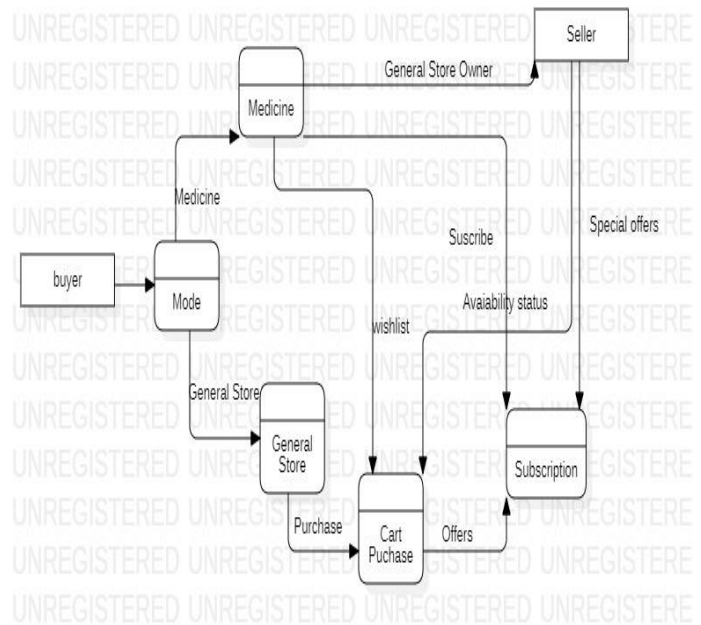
Seller

General Store Owner

Medicine

Medicine

Suscribe

Special offers

buyer

Mode

Avaiability status

wishlist

General Store

General Store

Subscription

Purchase

Cart Puchase

Offers

UNREGISTERED UNREGISTERED UNREGISTERED UNREGISTERE